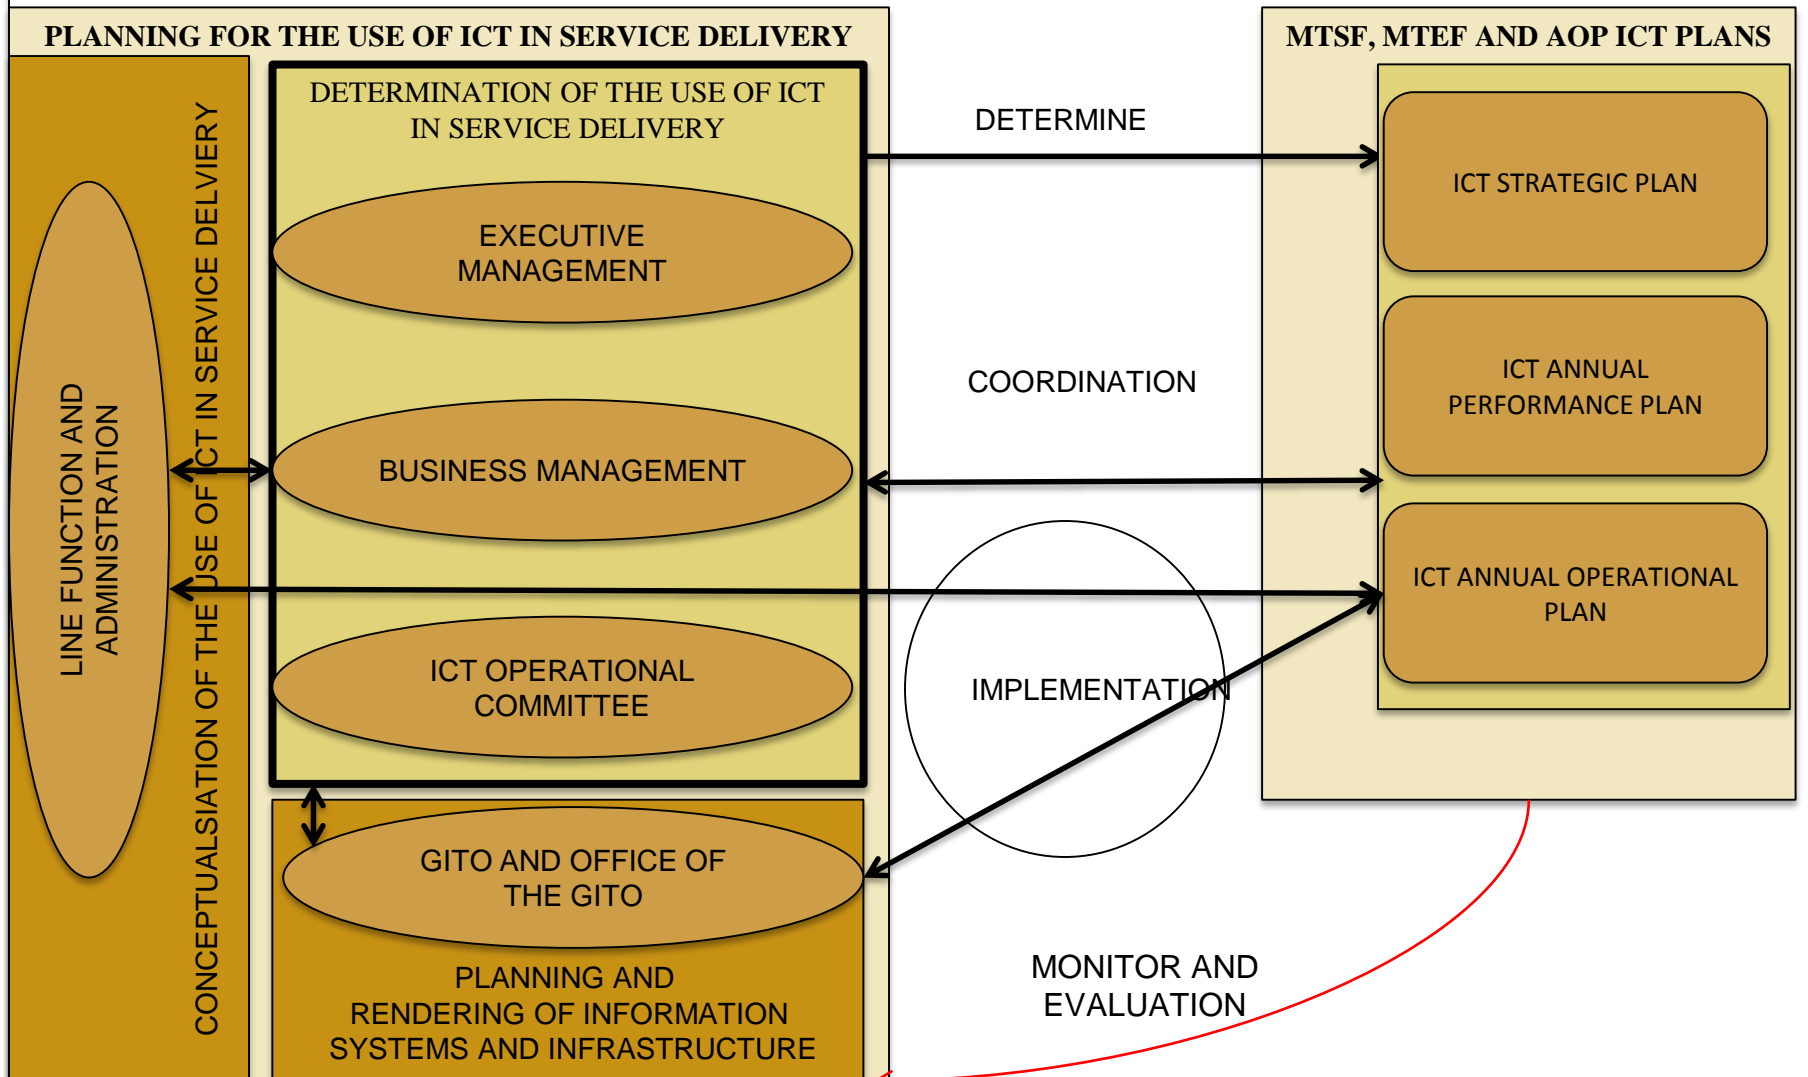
PLANNING FOR THE USE OF ICT IN SERVICE DELIVERY

CONCEPTUALSIATION OF THE USE OF ICT IN SERVICE DELVIERY

LINE FUNCTION AND ADMINISTRATION

DETERMINATION OF THE USE OF ICT IN SERVICE DELIVERY

EXECUTIVE MANAGEMENT

BUSINESS MANAGEMENT

ICT OPERATIONAL COMMITTEE

GITO AND OFFICE OF THE GITO

PLANNING AND RENDERING OF INFORMATION SYSTEMS AND INFRASTRUCTURE

DETERMINE

COORDINATION

IMPLEMENTATION

MONITOR AND EVALUATION

MTSF, MTEF AND AOP ICT PLANS

ICT STRATEGIC PLAN

ICT ANNUAL PERFORMANCE PLAN

ICT ANNUAL OPERATIONAL PLAN